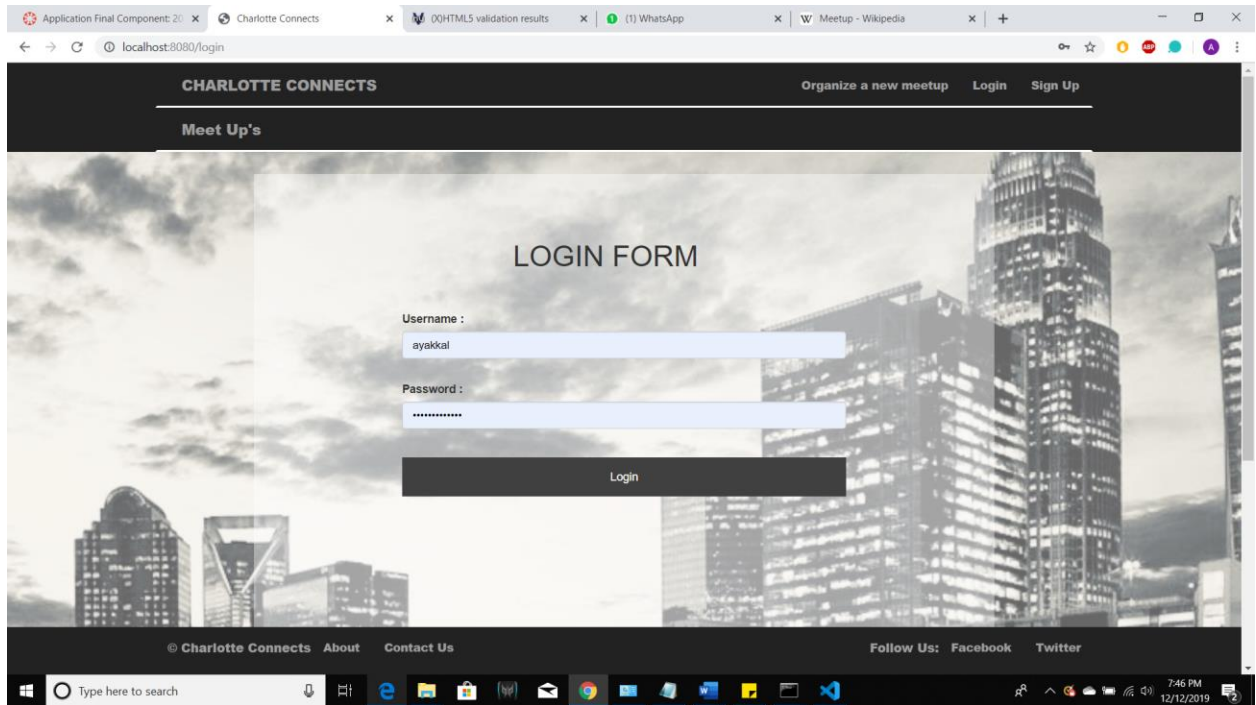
Application Final Component: 20 × | Charlotte Connects × | (X)HTML5 validation results × | (1) WhatsApp × | W Meetup - Wikipedia × | +

localhost:8080/login

CHARLOTTE CONNECTS

Organize a new meetup Login Sign Up

Meet Up's

LOGIN FORM

Username :

ayakkal

Password :

•••••••••••••

Login

© Charlotte Connects About Contact Us

Follow Us: Facebook Twitter

Type here to search

7:46 PM
12/12/2019